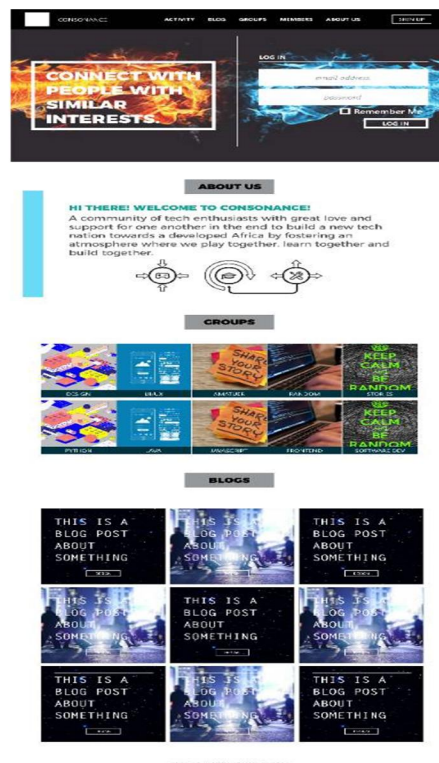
CONSONANCE ACTIVITY BLOG GROUPS MEMBERS ABOUT US SIGN UP

CONNECT WITH PEOPLE WITH SIMILAR INTERESTS.

LOG IN

email address

password

Remember Me

LOG IN

ABOUT US

HI THERE! WELCOME TO CONSONANCE!

A community of tech enthusiasts with great love and support for one another in the end to build a new tech nation towards a developed Africa by fostering an atmosphere where we play together, learn together and build together.

GROUPS

SHARE YOUR STORY

KEEP CALM AND BE RANDOM

DESIGN UI/UX AMATEURS RANDOM STORIES

SHARE YOUR STORY

KEEP CALM AND BE RANDOM

PYTHON JAVA JAVASCRIPT FRONTEND SOFTWARE DEV

BLOGS

THIS IS A BLOG POST ABOUT SOMETHING

THIS IS A BLOG POST ABOUT SOMETHING

THIS IS A BLOG POST ABOUT SOMETHING

THIS IS A BLOG POST ABOUT SOMETHING

THIS IS A BLOG POST ABOUT SOMETHING

THIS IS A BLOG POST ABOUT SOMETHING

THIS IS A BLOG POST ABOUT SOMETHING

THIS IS A BLOG POST ABOUT SOMETHING

THIS IS A BLOG POST ABOUT SOMETHING